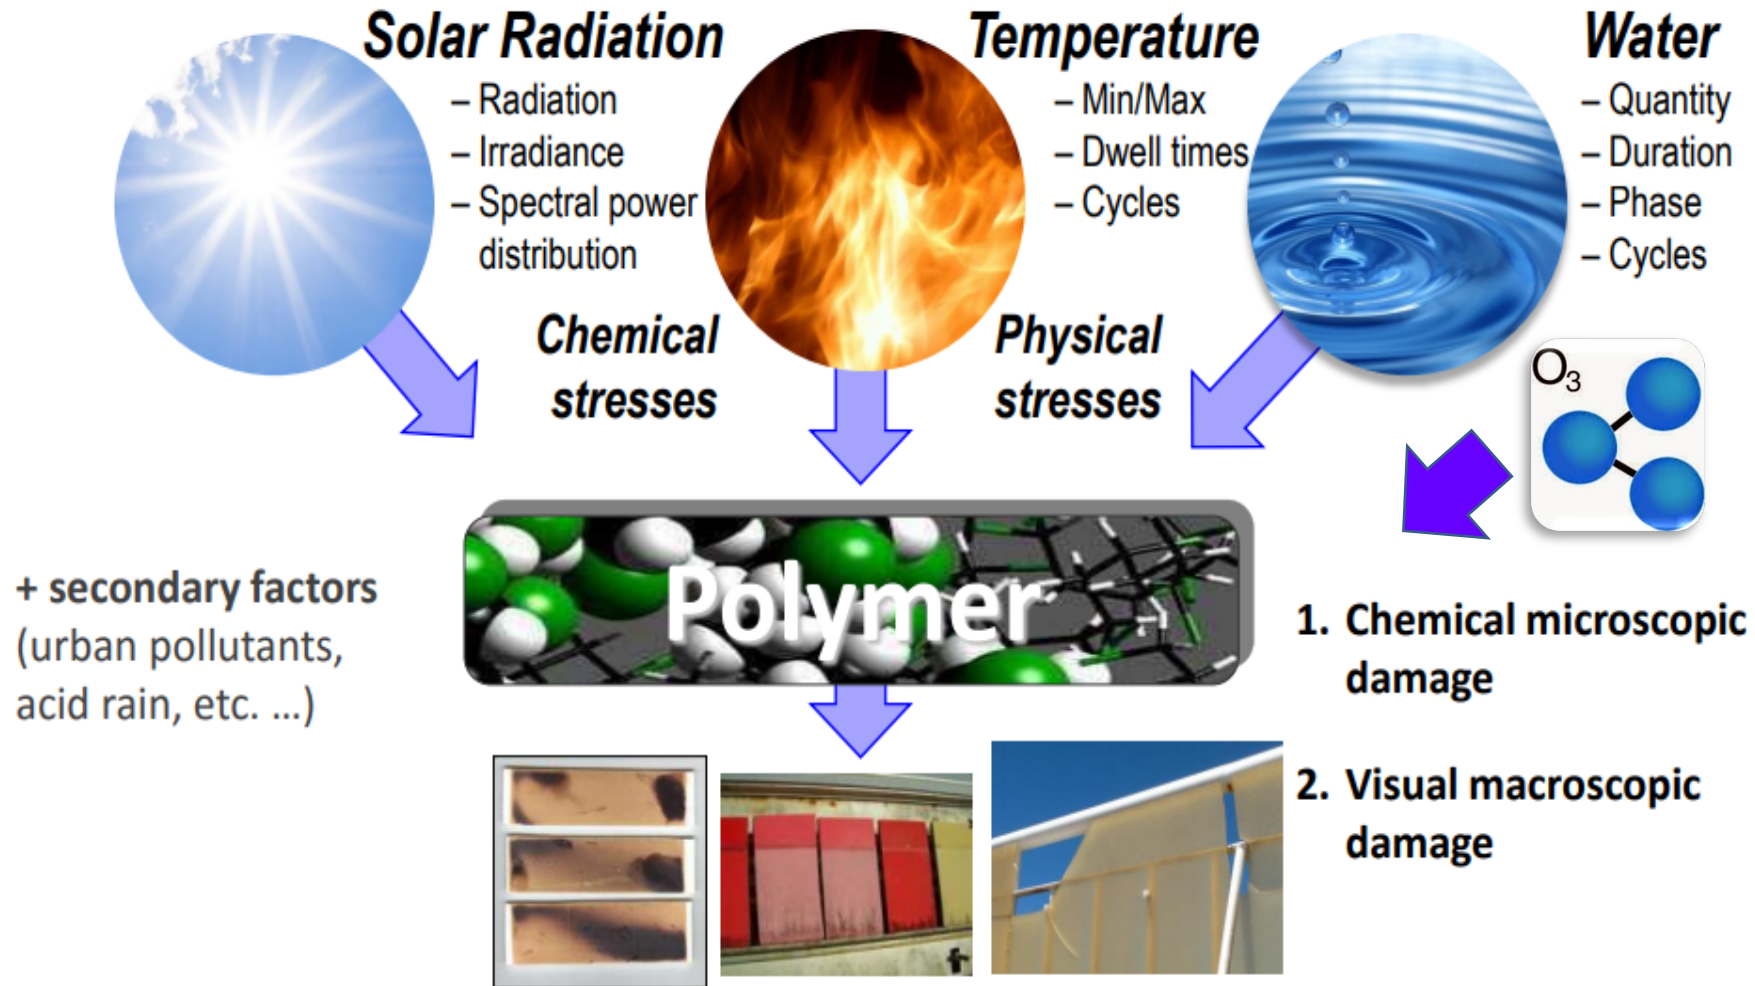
Solar Radiation
– Radiation
– Irradiance
– Spectral power distribution

Temperature
– Min/Max
– Dwell times
– Cycles

Water
– Quantity
– Duration
– Phase
– Cycles

Chemical stresses

Physical stresses

$O_3$

+ secondary factors (urban pollutants, acid rain, etc. ...)

Polymer

1. Chemical microscopic damage

2. Visual macroscopic damage